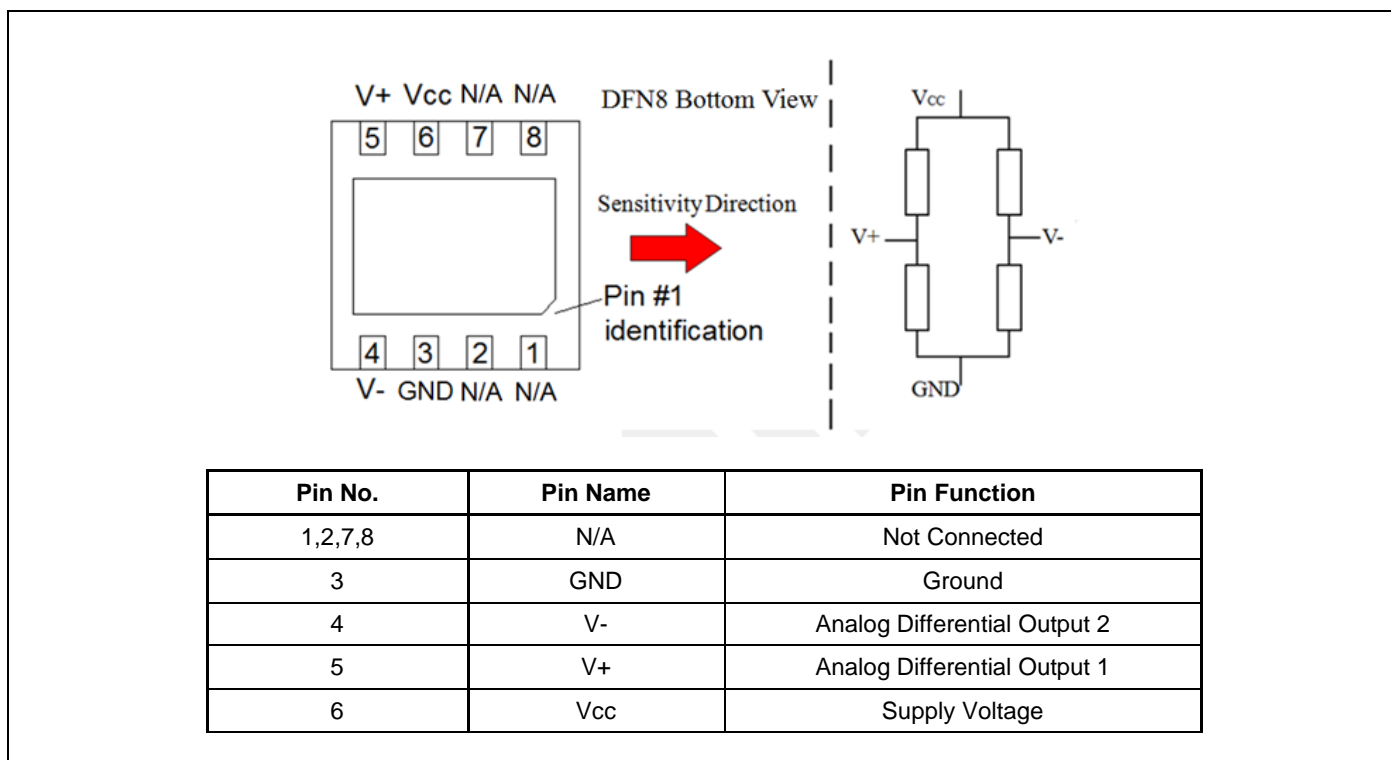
V+ Vcc N/A N/A
5 6 7 8
DFN8 Bottom View
Sensitivity Direction
Pin #1 identification
4 3 2 1
V- GND N/A N/A

Vcc
V+
V-
GND

| Pin No. | Pin Name | Pin Function |
|---|---|---|
| 1,2,7,8 | N/A | Not Connected |
| 3 | GND | Ground |
| 4 | V- | Analog Differential Output 2 |
| 5 | V+ | Analog Differential Output 1 |
| 6 | Vcc | Supply Voltage |